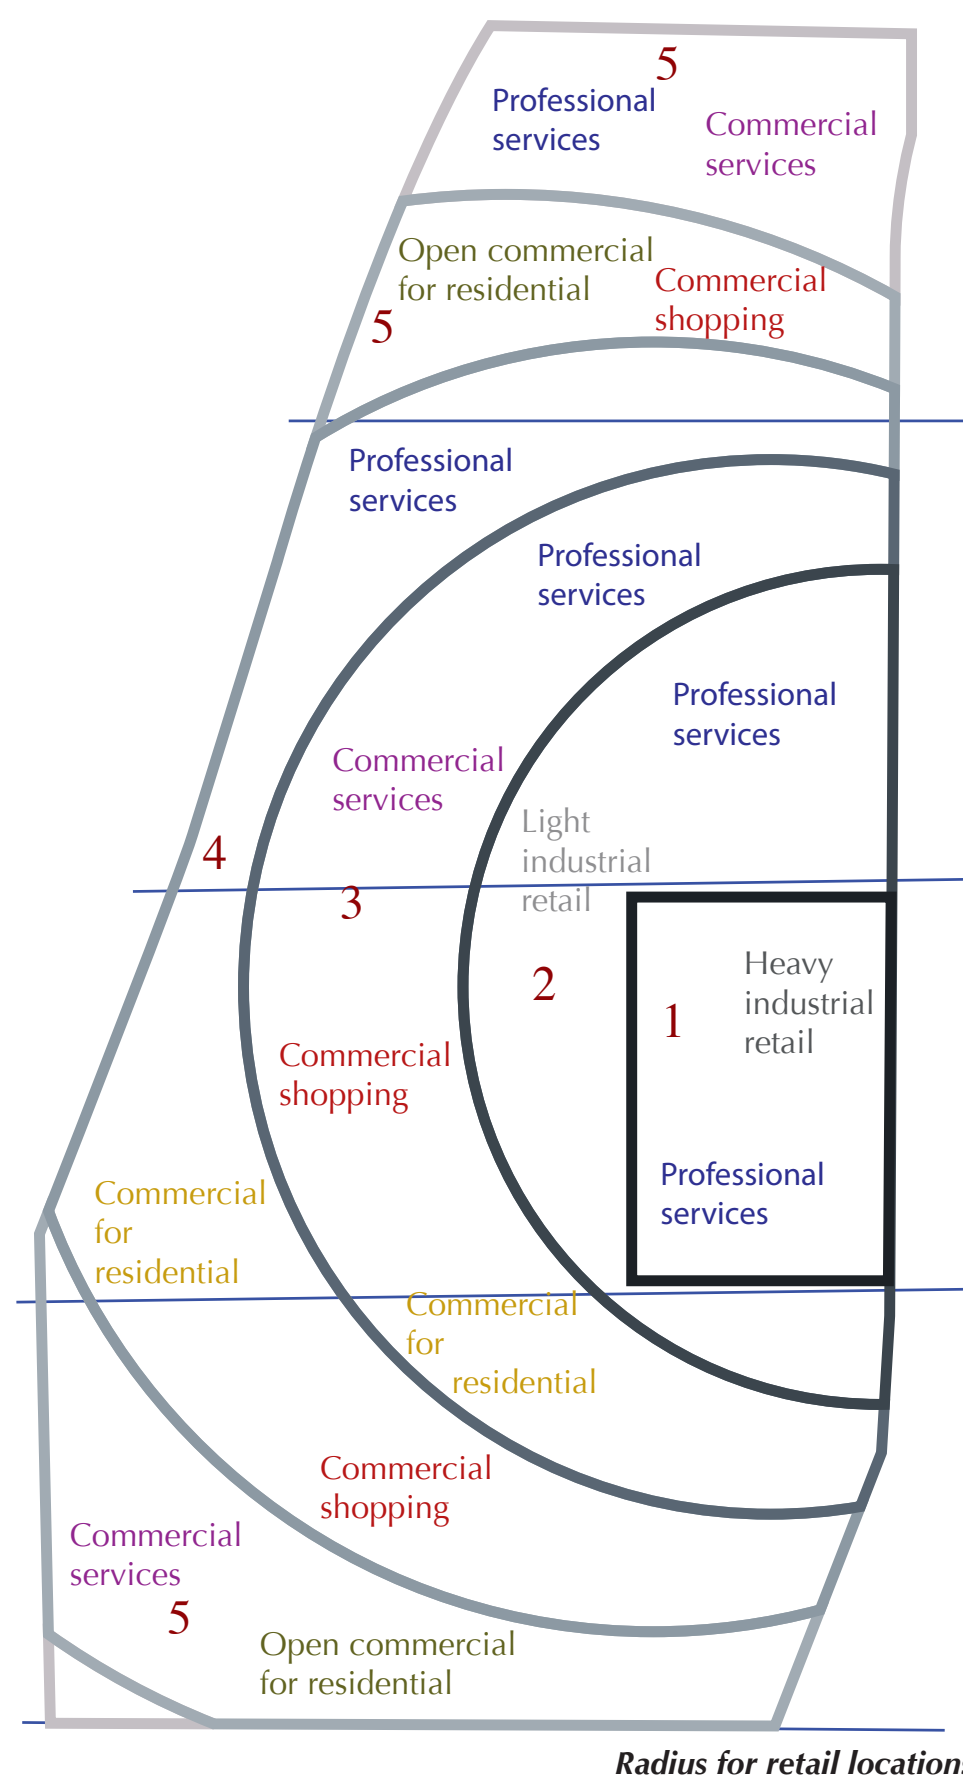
5
Professional services
Commercial services
Open commercial for residential
Commercial shopping
5
Professional services
Professional services
Professional services
Commercial services
Light industrial retail
4
3
2
1
Heavy industrial retail
Commercial shopping
Professional services
Commercial for residential
Commercial for residential
Commercial shopping
Commercial services
5
Open commercial for residential
Radius for retail location